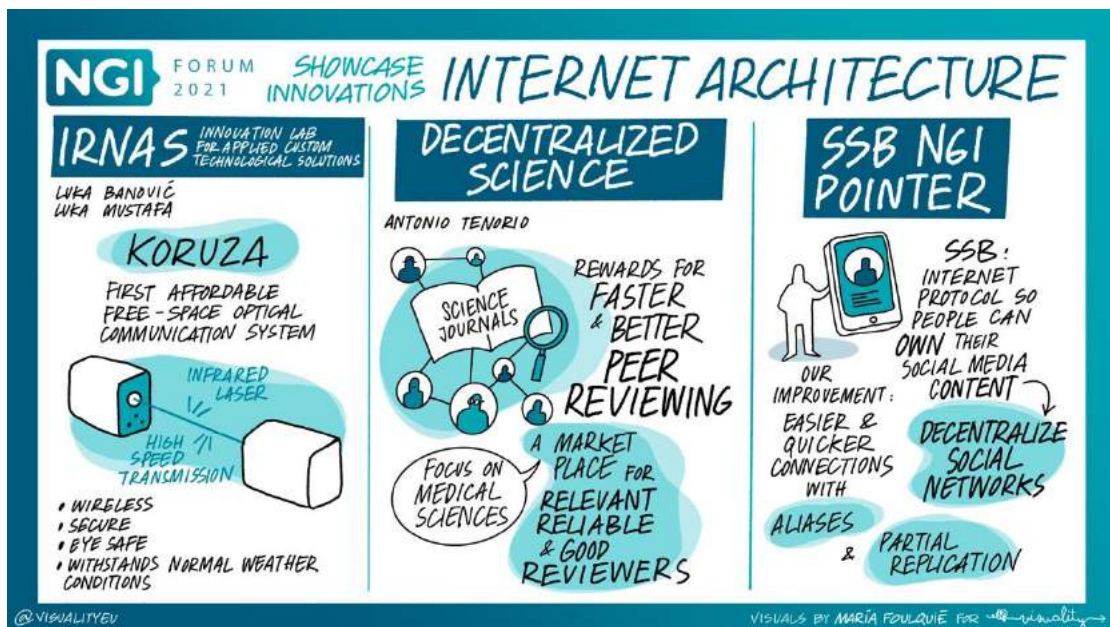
NGI FORUM 2021 SHOWCASE INNOVATIONS INTERNET ARCHITECTURE

IRNAS INNOVATION LAB FOR APPLIED CUSTOM TECHNOLOGICAL SOLUTIONS

LUKA BANOVIĆ
LUKA MUSTAFA

KORUZA

FIRST AFFORDABLE FREE-SPACE OPTICAL COMMUNICATION SYSTEM

INFRARED LASER

HIGH SPEED TRANSMISSION

• WIRELESS
• SECURE
• EYE SAFE
• WITHSTANDS NORMAL WEATHER CONDITIONS

DECENTRALIZED SCIENCE

ANTONIO TENORIO

SCIENCE JOURNALS

REWARDS FOR FASTER & BETTER PEER REVIEWING

FOCUS ON MEDICAL SCIENCES

A MARKET PLACE FOR RELEVANT RELIABLE & GOOD REVIEWERS

SSB NGI POINTER

SSB: INTERNET PROTOCOL SO PEOPLE CAN OWN THEIR SOCIAL MEDIA CONTENT

DECENTRALIZE SOCIAL NETWORKS

OUR IMPROVEMENT: EASIER & QUICKER CONNECTIONS WITH

ALIASES

& PARTIAL REPLICATION

@VISUALITYEU

VISUALS BY MARÍA FOULQUIÉ FOR visuality